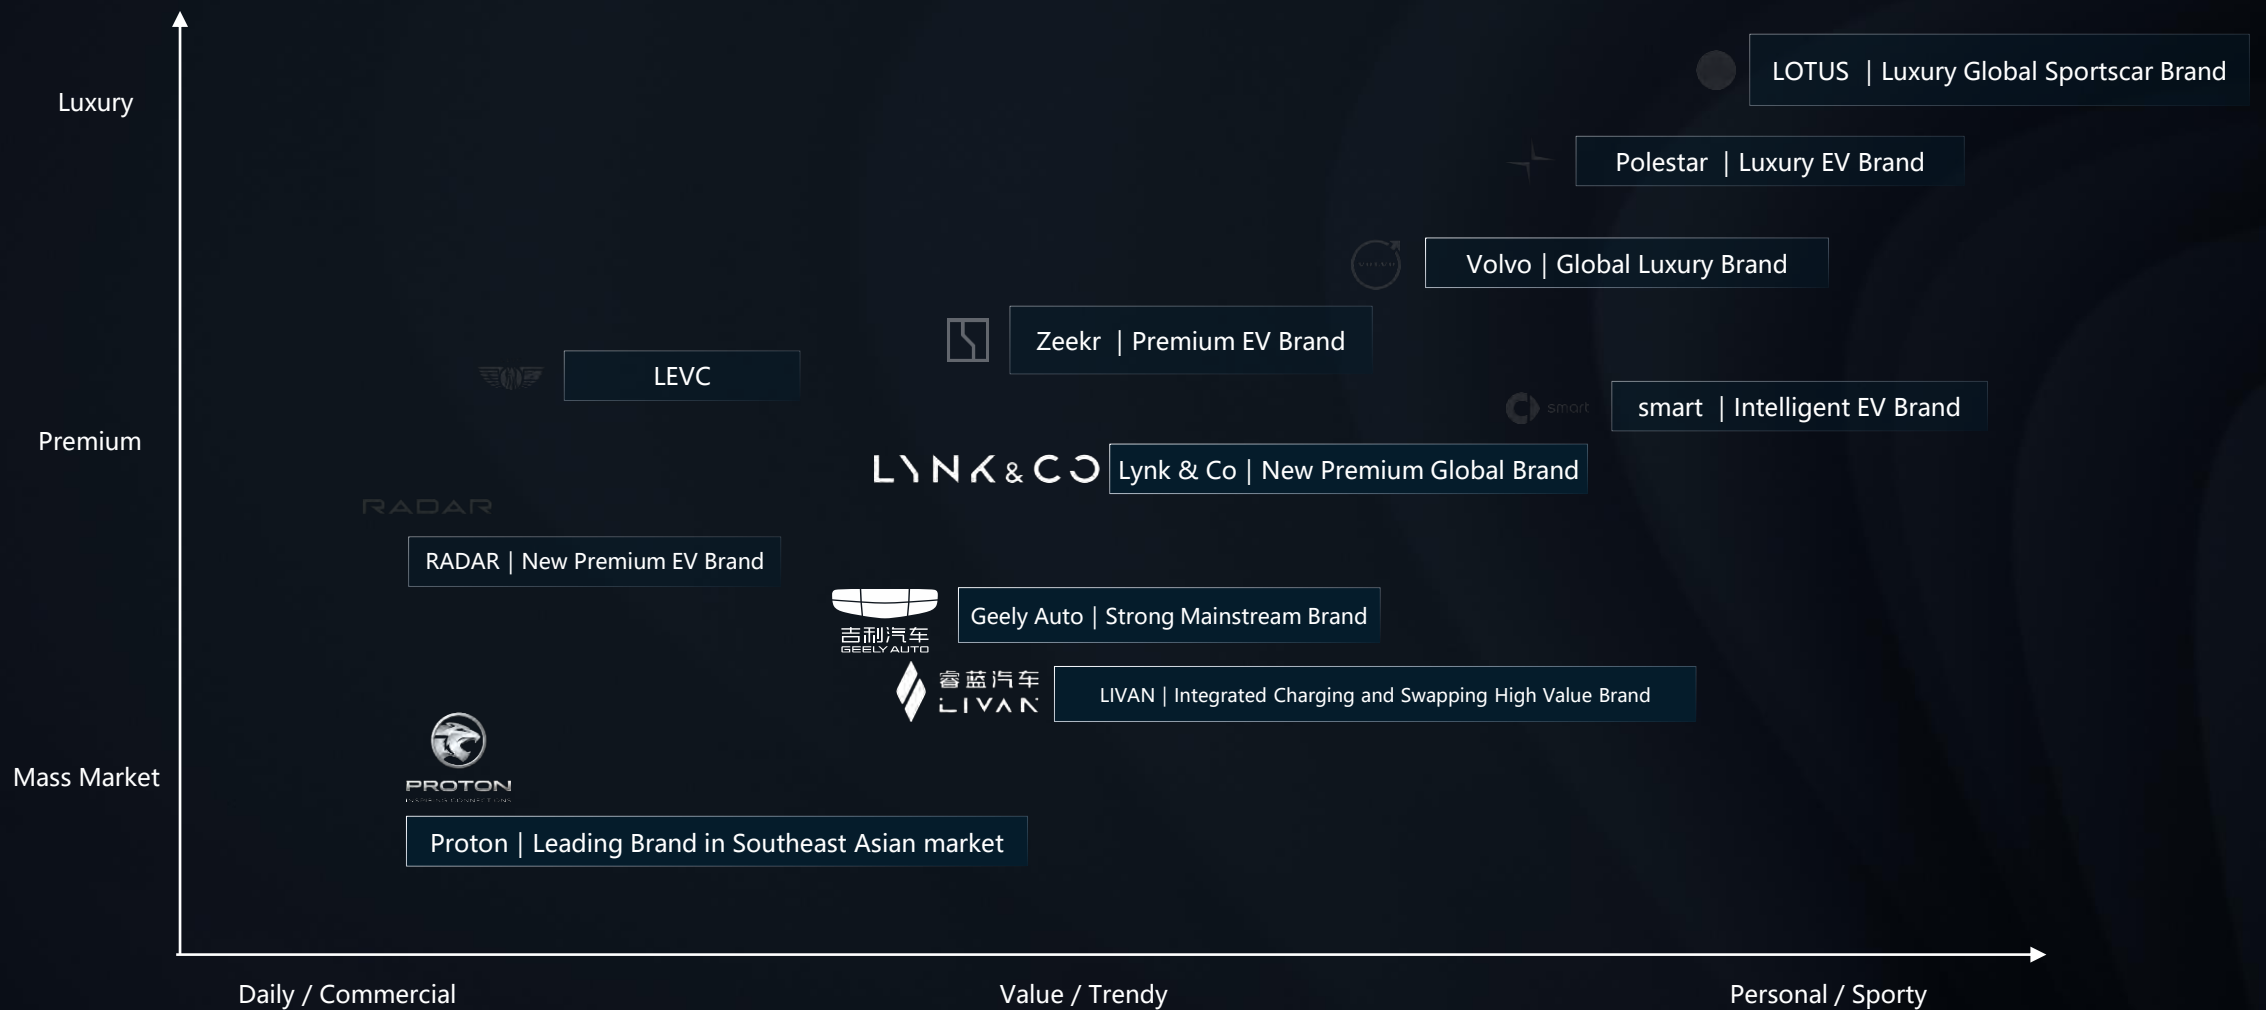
Luxury

LOTUS | Luxury Global Sportscar Brand

Polestar | Luxury EV Brand

Volvo | Global Luxury Brand

Zeekr | Premium EV Brand

LEVC

smart

smart | Intelligent EV Brand

Premium

LYNK & CO

Lynk & Co | New Premium Global Brand

RADAR

RADAR | New Premium EV Brand

吉利汽车
GEELY AUTO

Geely Auto | Strong Mainstream Brand

睿蓝汽车
LIVAN

LIVAN | Integrated Charging and Swapping High Value Brand

PROTON

Mass Market

Proton | Leading Brand in Southeast Asian market

Daily / Commercial

Value / Trendy

Personal / Sporty